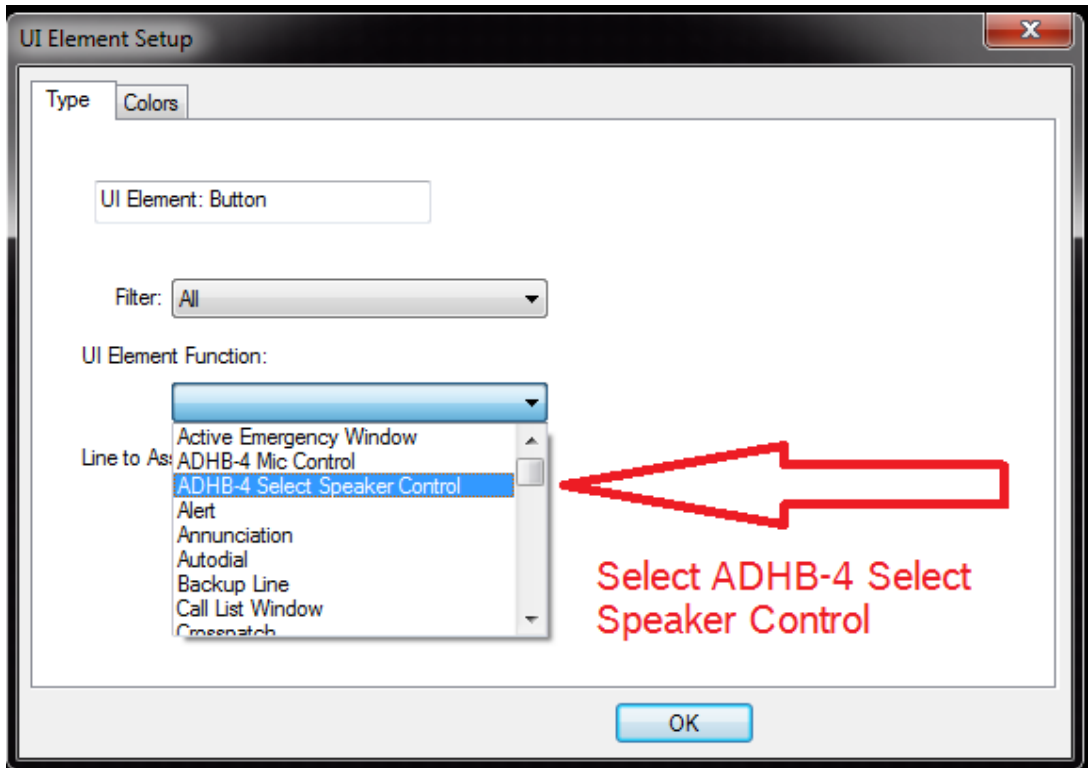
UI Element Setup

X

Type

Colors

UI Element: Button

Filter: All

UI Element Function:

Line to As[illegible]

Active Emergency Window
ADHB-4 Mic Control
ADHB-4 Select Speaker Control
Alert
Annunciation
Autodial
Backup Line
Call List Window
Crosspatch

Select ADHB-4 Select Speaker Control

OK